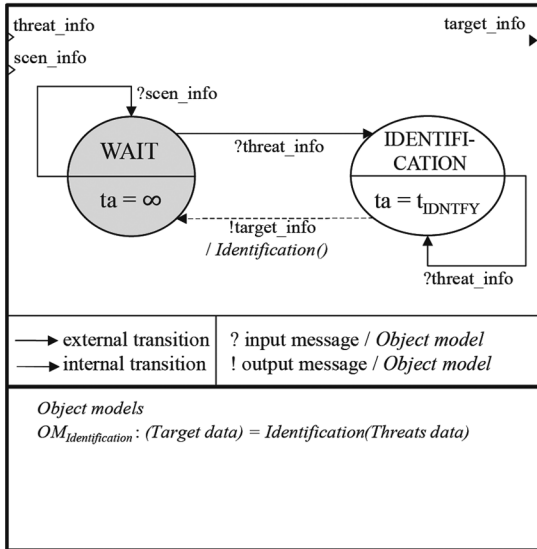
threat_info

scen_info

target_info

?scen_info

WAIT

$ta = \infty$

?threat_info

IDENTIFICATION

$ta = t_{IDNTFY}$

!target_info / *Identification()*

?threat_info

| external transition | ? input message / *Object model* |
|---|---|
| internal transition | ! output message / *Object model* |

*Object models*

*$OM_{Identification}$ : (Target data) = Identification(Threats data)*